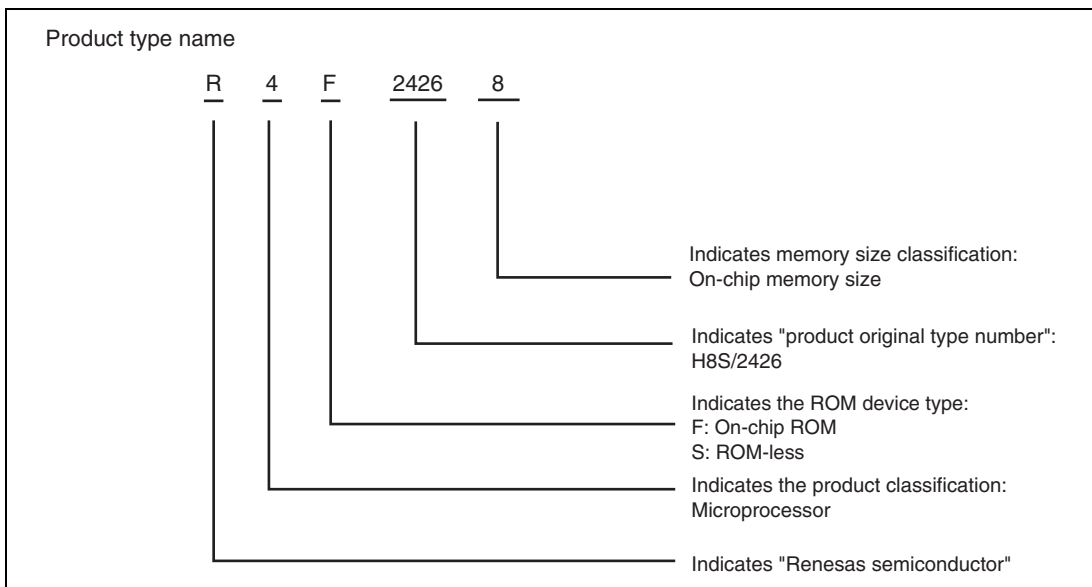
Product type name

R 4 F 2426 8

Indicates memory size classification:
On-chip memory size

Indicates "product original type number":
H8S/2426

Indicates the ROM device type:
F: On-chip ROM
S: ROM-less

Indicates the product classification:
Microprocessor

Indicates "Renesas semiconductor"